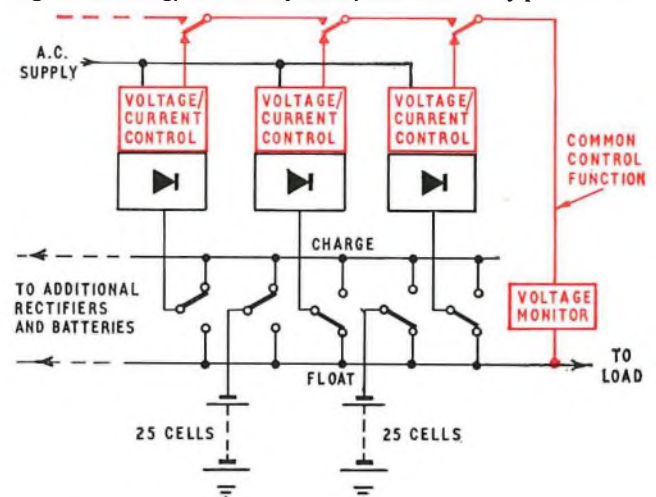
A.C. SUPPLY

VOLTAGE/ CURRENT CONTROL

VOLTAGE/ CURRENT CONTROL

VOLTAGE/ CURRENT CONTROL

COMMON CONTROL FUNCTION

CHARGE

TO ADDITIONAL RECTIFIERS AND BATTERIES

VOLTAGE MONITOR

FLOAT

TO LOAD

25 CELLS

25 CELLS